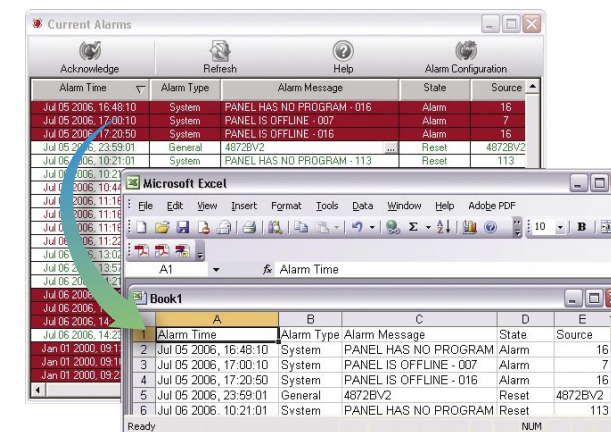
Current Alarms

Acknowledge | Refresh | Help | Alarm Configuration

| Alarm Time | Alarm Type | Alarm Message | State | Source |
|---|---|---|---|---|
| Jul 05 2006, 16:48:10 | System | PANEL HAS NO PROGRAM - 016 | Alarm | 16 |
| Jul 05 2006, 17:00:10 | System | PANEL IS OFFLINE - 007 | Alarm | 7 |
| Jul 05 2006, 17:20:50 | System | PANEL IS OFFLINE - 016 | Alarm | 16 |
| Jul 05 2006, 23:59:01 | General | 4872BV2 | Reset | 4872BV2 |
| Jul 06 2006, 10:21:01 | System | PANEL HAS NO PROGRAM - 113 | Reset | 113 |
| Jul 0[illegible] 2006, 10:2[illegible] | | | | |
| Jul 0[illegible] 2006, 10:4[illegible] | | | | |
| Jul 0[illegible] 2006, 11:1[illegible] | | | | |
| Jul 0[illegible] 2006, 11:1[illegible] | | | | |
| Jul 0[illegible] 2006, 11:1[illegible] | | | | |
| Jul 06 2006, 11:2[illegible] | | | | |
| Jul 0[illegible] 2006, 13:0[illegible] | | | | |
| Jul 06 2006, 13:5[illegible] | | | | |
| Jul 06 2006, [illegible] | | | | |
| Jul 06 2006, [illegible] | | | | |
| Jul 06 2006, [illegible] | | | | |
| Jul 06 2006, 14:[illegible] | | | | |
| Jul 06 2006, 14:2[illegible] | | | | |
| Jan 01 2000, 09:1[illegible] | | | | |
| Jan 01 2000, 09:1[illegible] | | | | |
| Jan 01 2000, 09:2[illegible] | | | | |

Microsoft Excel

File Edit View Insert Format Tools Data Window Help Adobe PDF

10 B

A1 fx Alarm Time

Book1

| | A | B | C | D | E |
|---|---|---|---|---|---|
| 1 | Alarm Time | Alarm Type | Alarm Message | State | Source |
| 2 | Jul 05 2006, 16:48:10 | System | PANEL HAS NO PROGRAM | Alarm | 16 |
| 3 | Jul 05 2006, 17:00:10 | System | PANEL IS OFFLINE - 007 | Alarm | 7 |
| 4 | Jul 05 2006, 17:20:50 | System | PANEL IS OFFLINE - 016 | Alarm | 16 |
| 5 | Jul 05 2006, 23:59:01 | General | 4872BV2 | Reset | 4872BV2 |
| 6 | Jul 06 2006, 10:21:01 | System | PANEL HAS NO PROGRAM | Reset | 113 |

Ready NUM